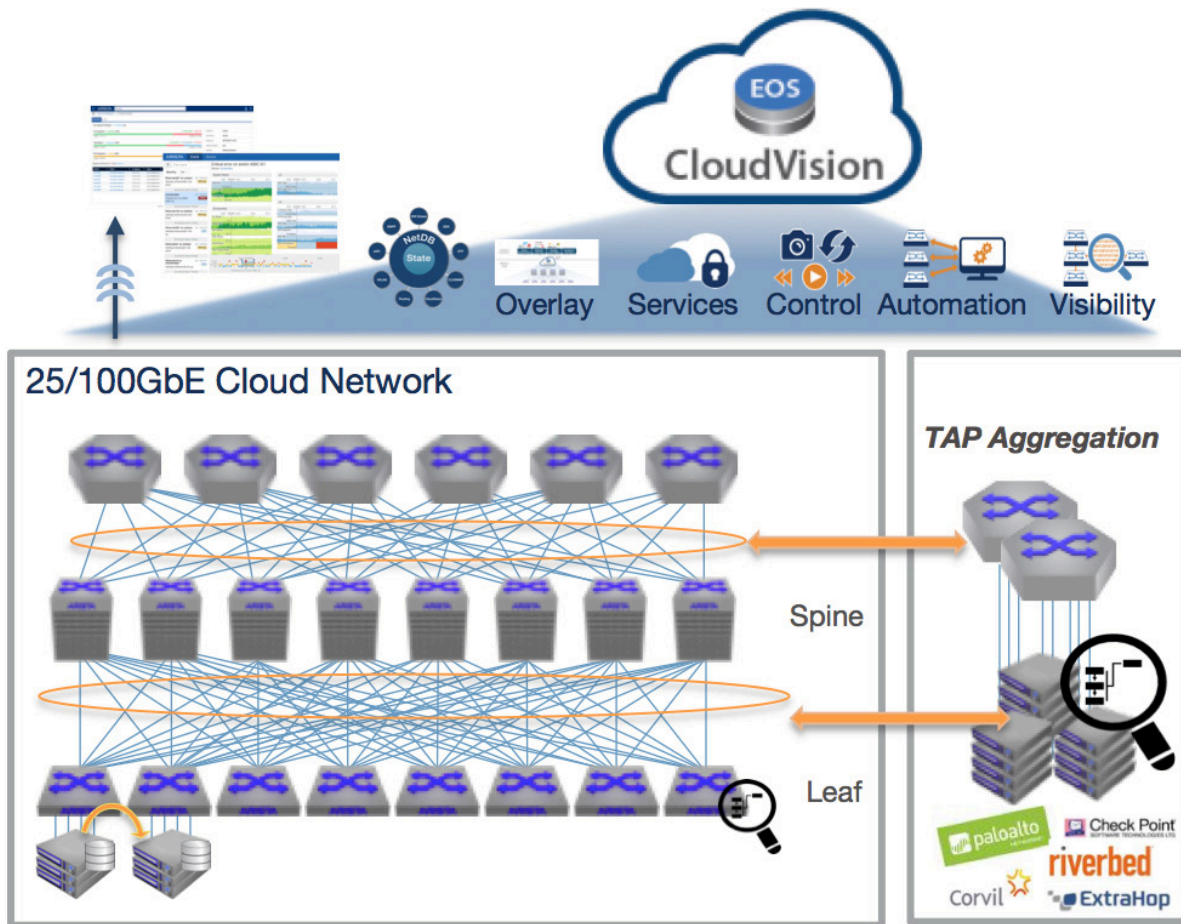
EOS
CloudVision

NetDB
State

Overlay
Services
Control
Automation
Visibility

25/100GbE Cloud Network

TAP Aggregation

Spine

Leaf

paloalto
Check Point SOFTWARE TECHNOLOGIES LTD.
riverbed
Corvil
ExtraHop